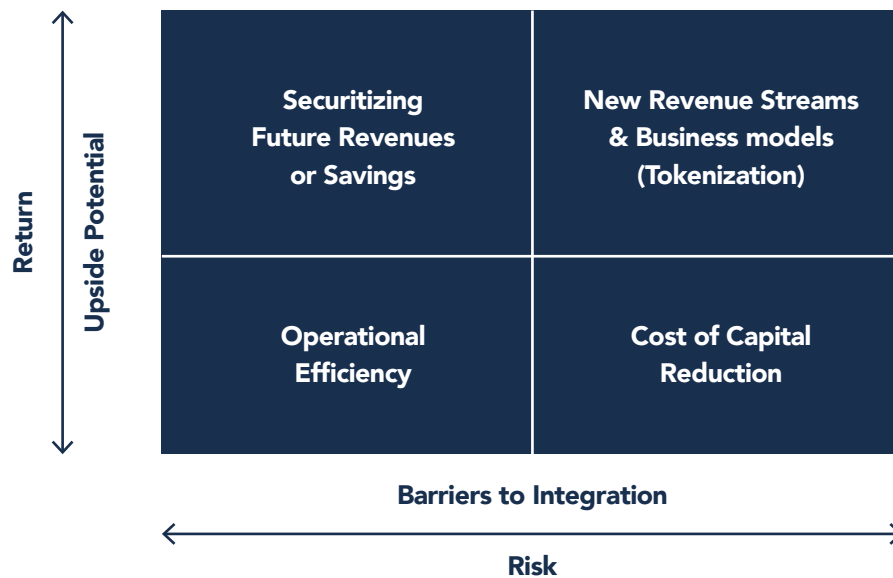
Return

Upside Potential

Securitizing Future Revenues or Savings

New Revenue Streams & Business models (Tokenization)

Operational Efficiency

Cost of Capital Reduction

Barriers to Integration

Risk